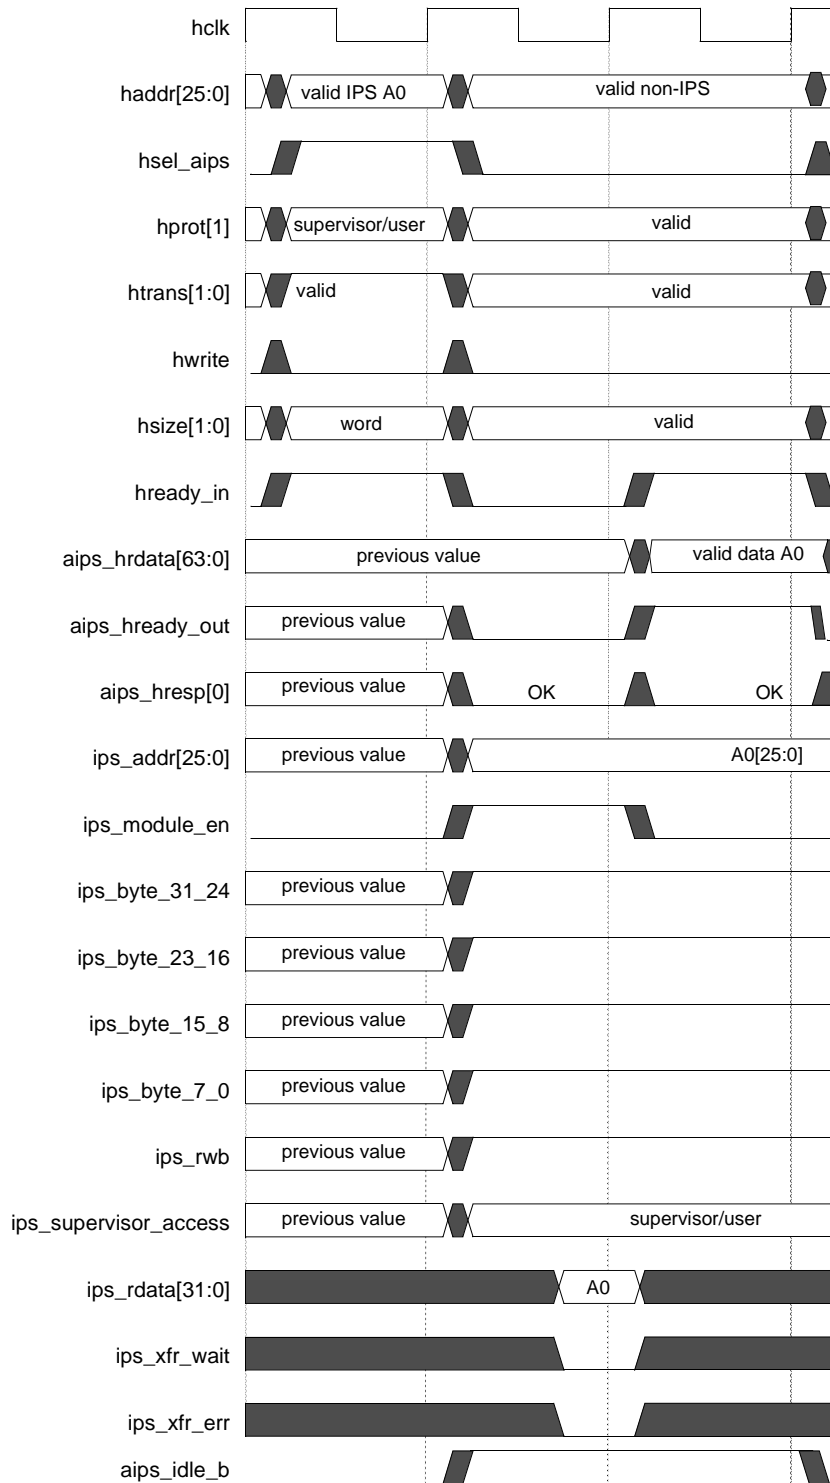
hclk

haddr[25:0] valid IPS A0 valid non-IPS

hsel_aips

hprot[1] supervisor/user valid

htrans[1:0] valid valid

hwrite

hsize[1:0] word valid

hready_in

aips_hrdata[63:0] previous value valid data A0

aips_hready_out previous value

aips_hresp[0] previous value OK OK

ips_addr[25:0] previous value A0[25:0]

ips_module_en

ips_byte_31_24 previous value

ips_byte_23_16 previous value

ips_byte_15_8 previous value

ips_byte_7_0 previous value

ips_rwb previous value

ips_supervisor_access previous value supervisor/user

ips_rdata[31:0] A0

ips_xfr_wait

ips_xfr_err

aips_idle_b